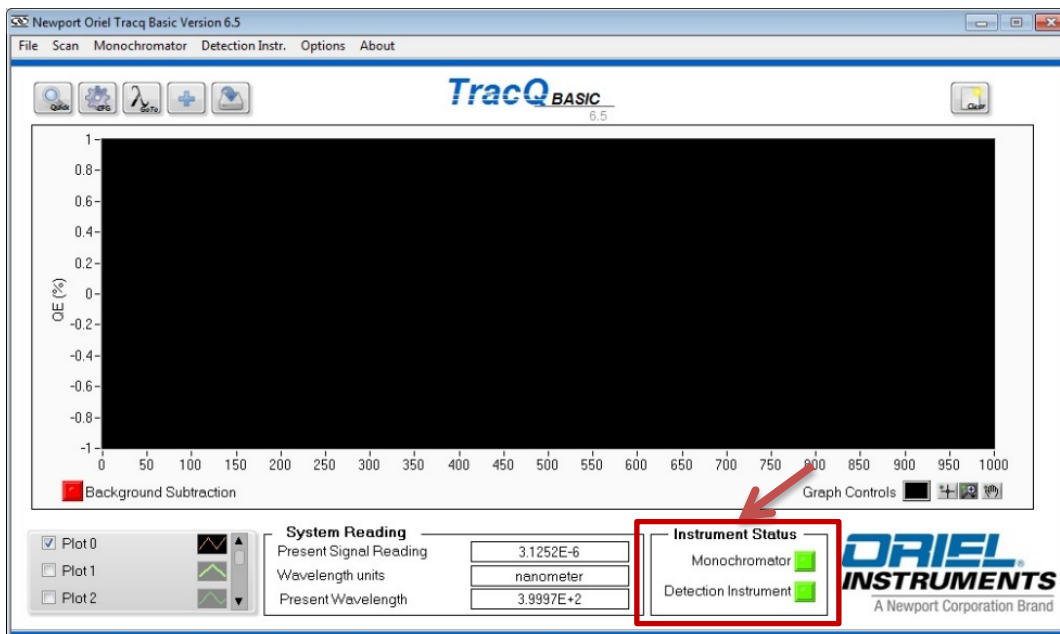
Newport Oriel Tracq Basic Version 6.5

File Scan Monochromator Detection Instr. Options About

Quick CFG GoTo

TracQ BASIC
6.5

Clear

QE (%)

1
0.8
0.6
0.4
0.2
0
-0.2
-0.4
-0.6
-0.8
-1

0 50 100 150 200 250 300 350 400 450 500 550 600 650 700 750 800 850 900 950 1000

Background Subtraction

Graph Controls

Plot 0
Plot 1
Plot 2

System Reading

| Present Signal Reading | 3.1252E-6 |
|---|---|
| Wavelength units | nanometer |
| Present Wavelength | 3.9997E+2 |

Instrument Status

Monochromator

Detection Instrument

ORIEL INSTRUMENTS
A Newport Corporation Brand